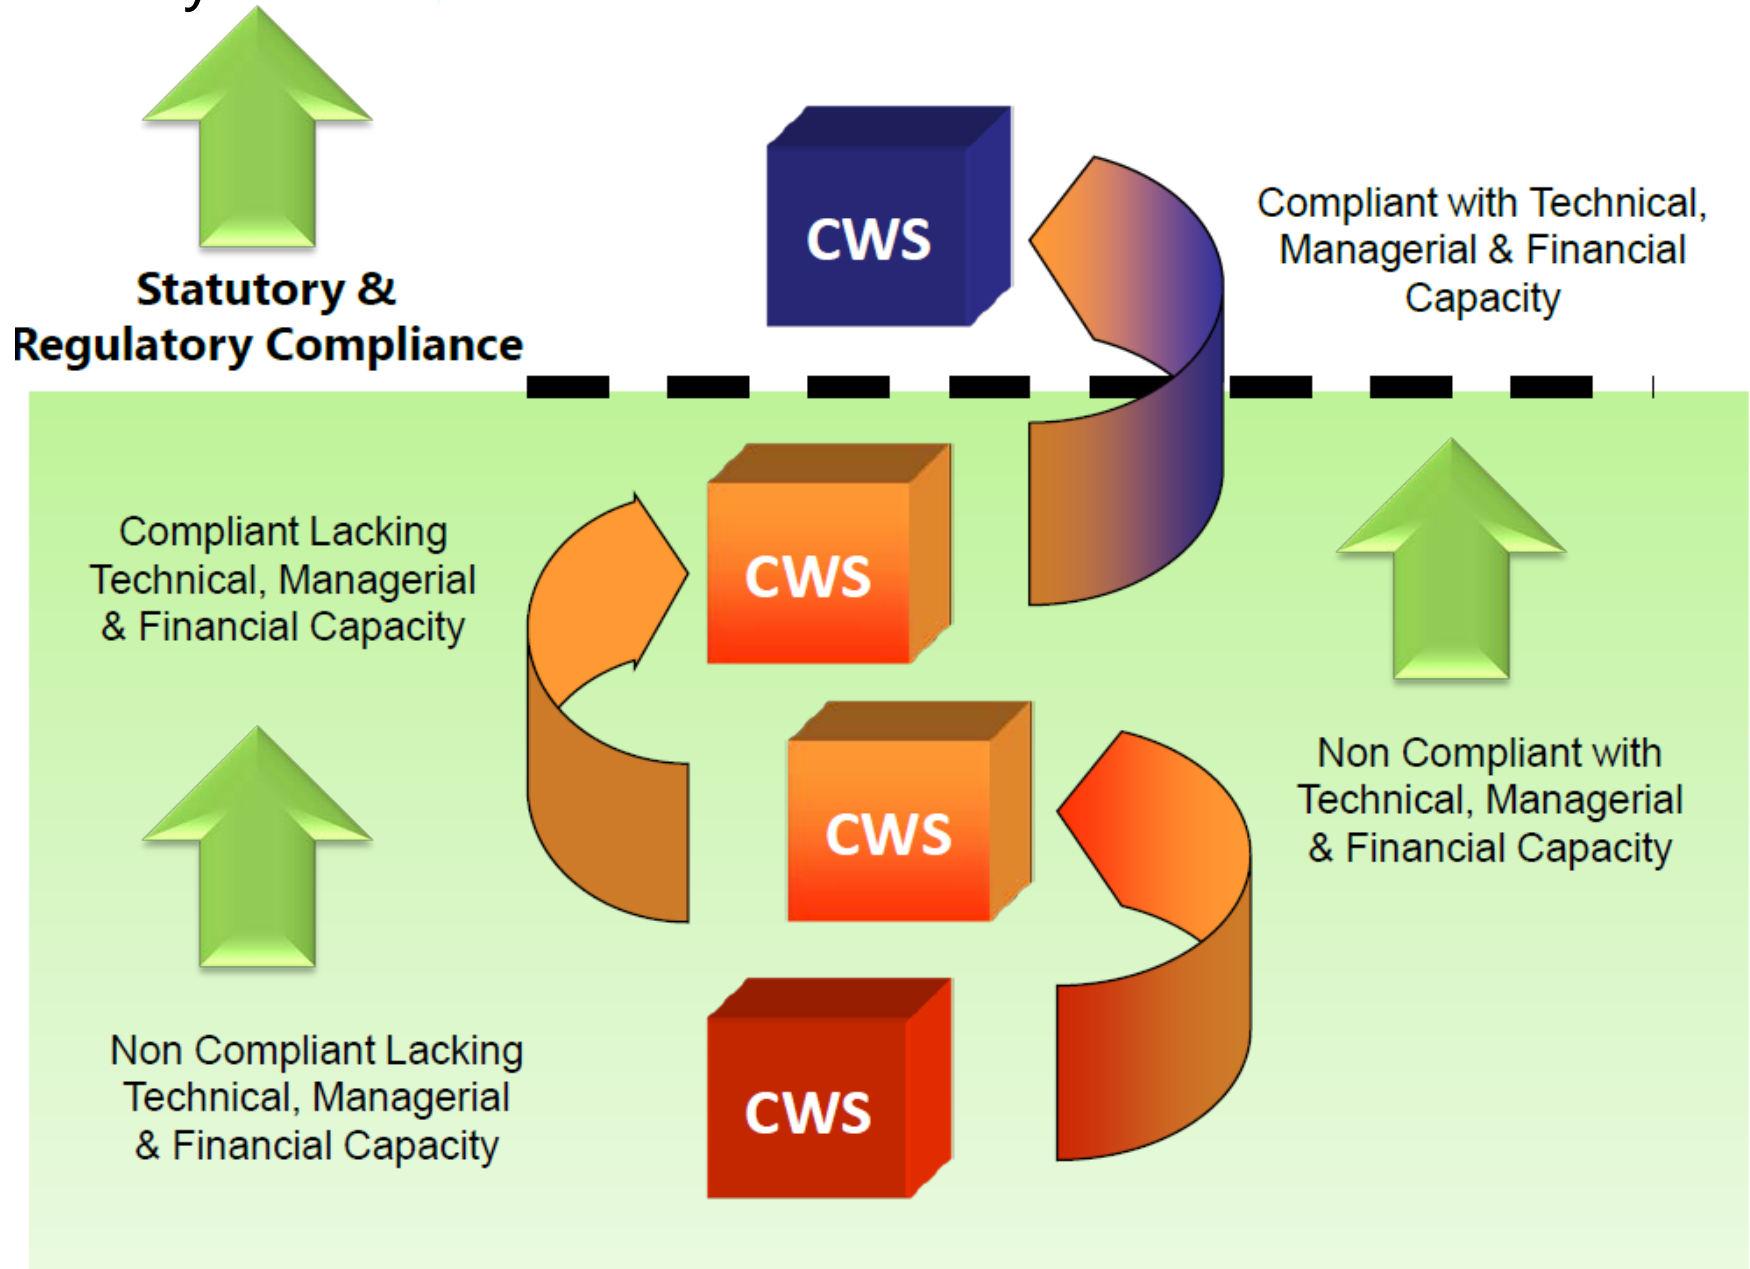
Statutory & Regulatory Compliance

CWS

Compliant with Technical, Managerial & Financial Capacity

Compliant Lacking Technical, Managerial & Financial Capacity

CWS

CWS

Non Compliant with Technical, Managerial & Financial Capacity

Non Compliant Lacking Technical, Managerial & Financial Capacity

CWS